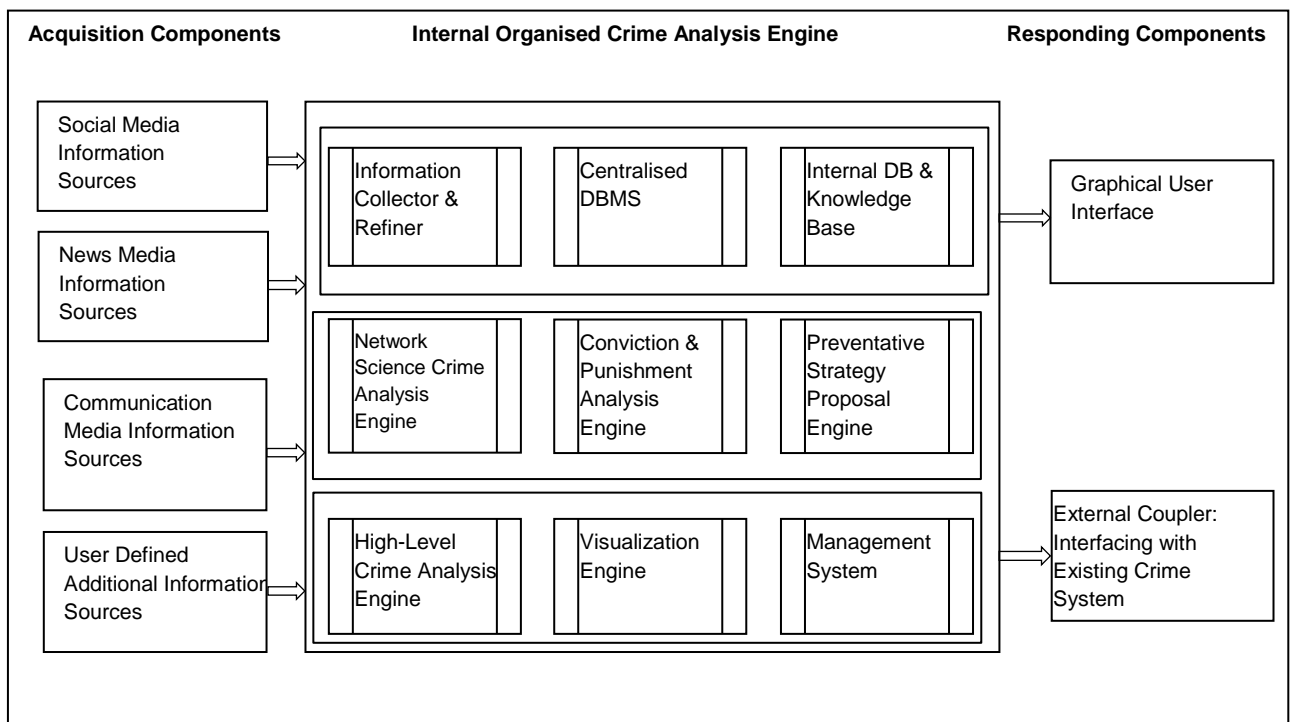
Acquisition Components

Internal Organised Crime Analysis Engine

Responding Components

Social Media Information Sources

News Media Information Sources

Communication Media Information Sources

User Defined Additional Information Sources

Information Collector & Refiner

Centralised DBMS

Internal DB & Knowledge Base

Network Science Crime Analysis Engine

Conviction & Punishment Analysis Engine

Preventative Strategy Proposal Engine

High-Level Crime Analysis Engine

Visualization Engine

Management System

Graphical User Interface

External Coupler: Interfacing with Existing Crime System